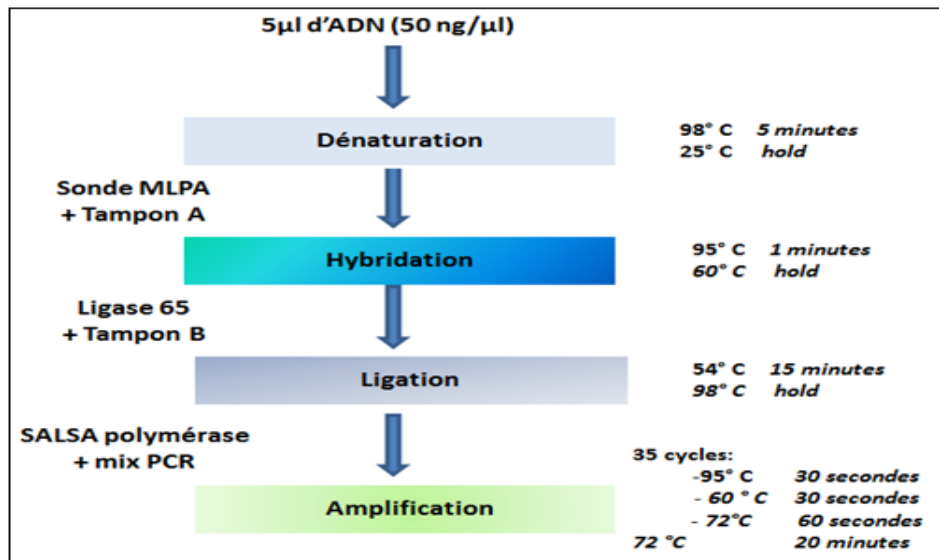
5µl d'ADN (50 ng/µl)

Dénaturation

98° C 5 minutes
25° C hold

Sonde MLPA
+ Tampon A

Hybridation

95° C 1 minutes
60° C hold

Ligase 65
+ Tampon B

Ligation

54° C 15 minutes
98° C hold

SALSA polymérase
+ mix PCR

Amplification

35 cycles:
-95° C 30 secondes
- 60 ° C 30 secondes
- 72°C 60 secondes
72 °C 20 minutes